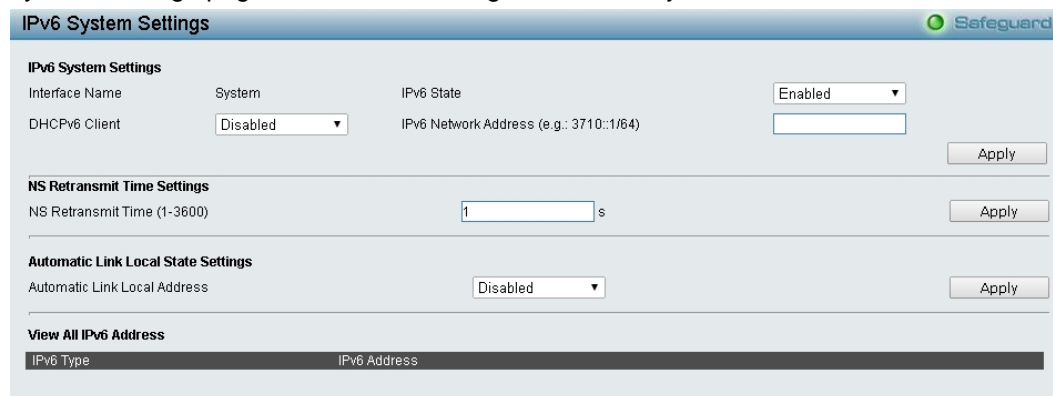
IPv6 System Settings

Safeguard

IPv6 System Settings

Interface Name System IPv6 State Enabled

DHCPv6 Client Disabled IPv6 Network Address (e.g.: 3710::1/64)

Apply

NS Retransmit Time Settings

NS Retransmit Time (1-3600) 1 s Apply

Automatic Link Local State Settings

Automatic Link Local Address Disabled Apply

View All IPv6 Address

| IPv6 Type | IPv6 Address |
|---|---|